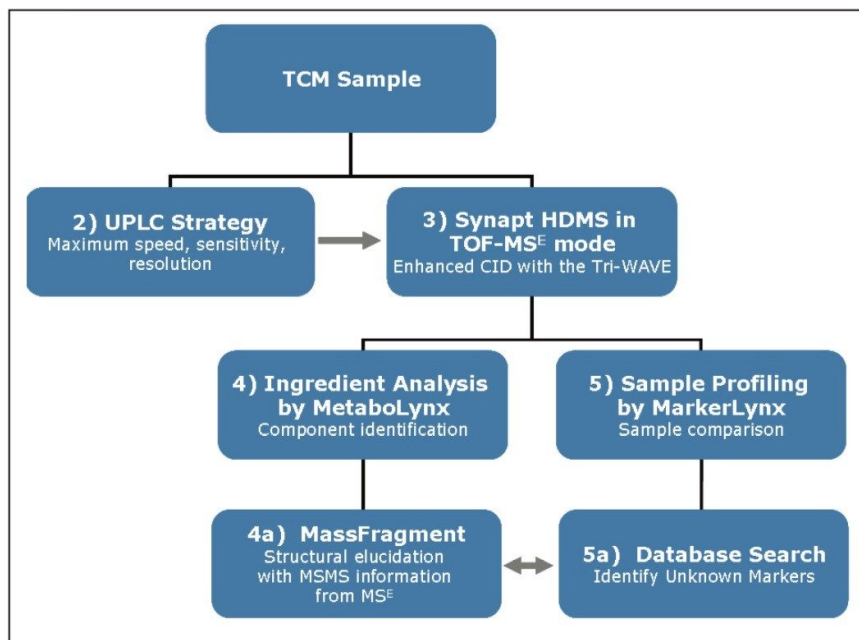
TCM Sample

2) UPLC Strategy
Maximum speed, sensitivity, resolution

3) Synapt HDMS in TOF-MS$^E$ mode
Enhanced CID with the Tri-WAVE

4) Ingredient Analysis by MetaboLynx
Component identification

5) Sample Profiling by MarkerLynx
Sample comparison

4a) MassFragment
Structural elucidation with MSMS information from MS$^E$

5a) Database Search
Identify Unknown Markers